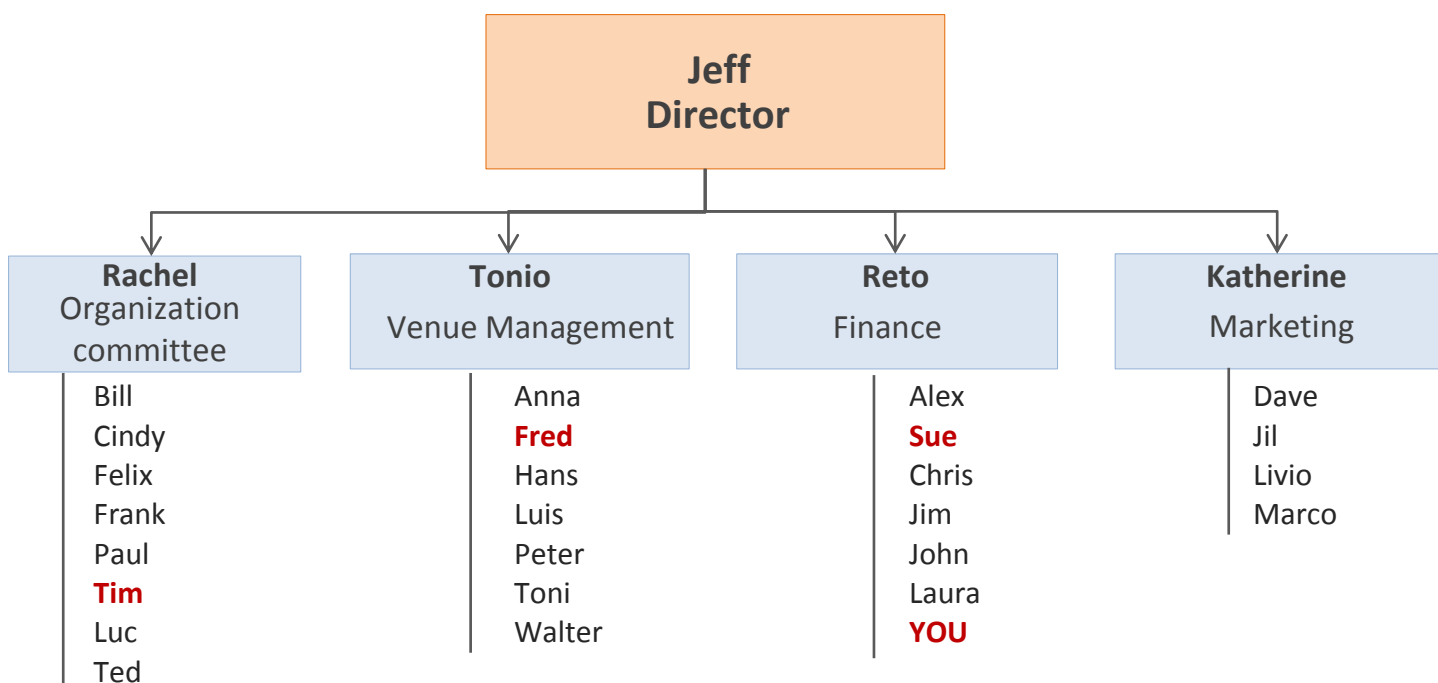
Jeff
Director

Rachel
Organization committee

Bill
Cindy
Felix
Frank
Paul
Tim
Luc
Ted

Tonio
Venue Management

Anna
Fred
Hans
Luis
Peter
Toni
Walter

Reto
Finance

Alex
Sue
Chris
Jim
John
Laura
YOU

Katherine
Marketing

Dave
Jil
Livio
Marco